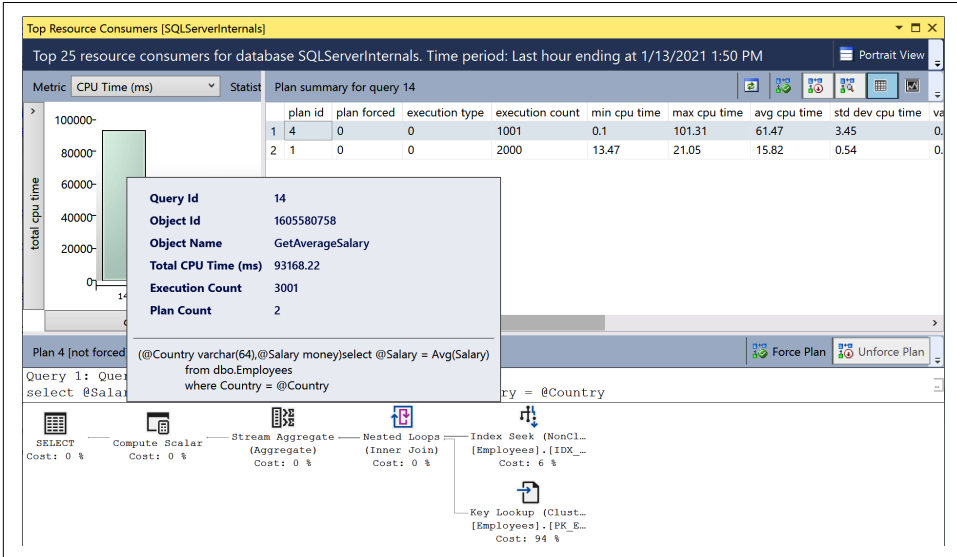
Top Resource Consumers [SQLServerInternals]

Top 25 resource consumers for database SQLServerInternals. Time period: Last hour ending at 1/13/2021 1:50 PM

Portrait View

Metric CPU Time (ms) Statist

Plan summary for query 14

| | plan id | plan forced | execution type | execution count | min cpu time | max cpu time | avg cpu time | std dev cpu time | va |
|---|---|---|---|---|---|---|---|---|---|
| 1 | 4 | 0 | 0 | 1001 | 0.1 | 101.31 | 61.47 | 3.45 | 0. |
| 2 | 1 | 0 | 0 | 2000 | 13.47 | 21.05 | 15.82 | 0.54 | 0. |

100000
80000
60000
40000
20000
0
total cpu time
14

Query Id 14
Object Id 1605580758
Object Name GetAverageSalary
Total CPU Time (ms) 93168.22
Execution Count 3001
Plan Count 2

(@Country varchar(64),@Salary money)select @Salary = Avg(Salary) from dbo.Employees where Country = @Country

Plan 4 [not forced

Force Plan
Unforce Plan

Query 1: Quer
select @Salar ry = @Country

SELECT
Cost: 0 %

Compute Scalar
Cost: 0 %

Stream Aggregate
(Aggregate)
Cost: 0 %

Nested Loops
(Inner Join)
Cost: 0 %

Index Seek (NonCl...
[Employees].[IDX_...
Cost: 6 %

Key Lookup (Clust...
[Employees].[PK_E...
Cost: 94 %